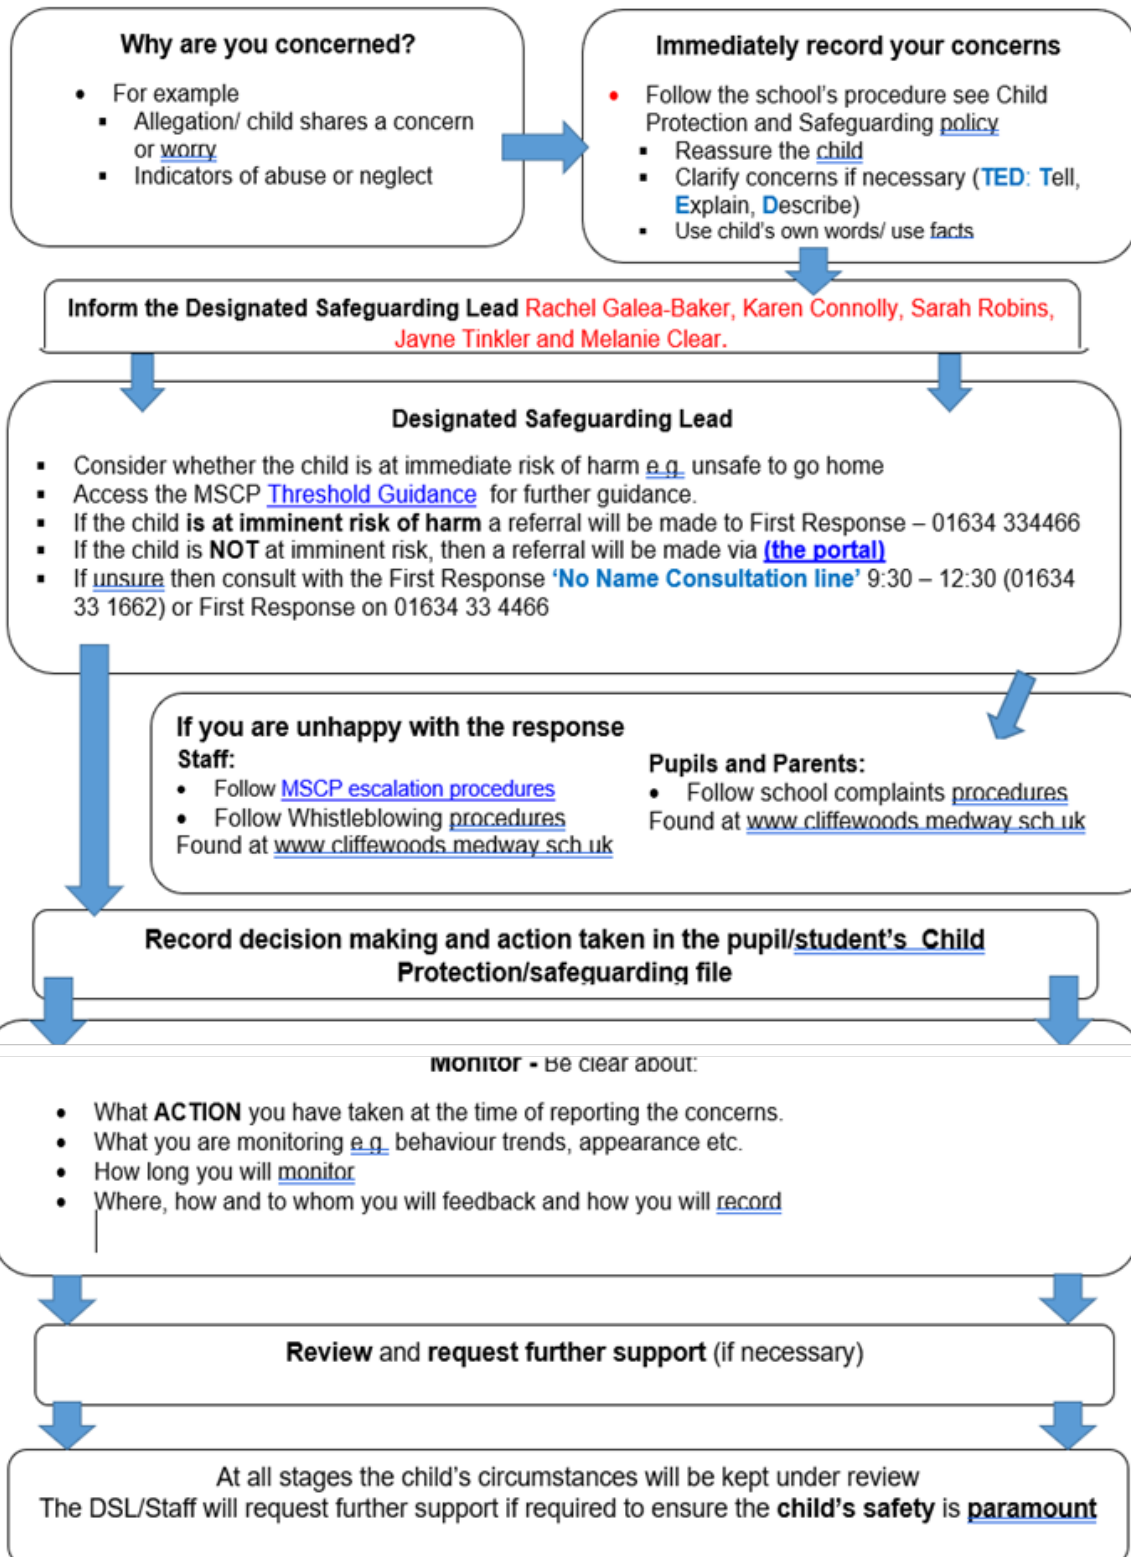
Why are you concerned?

- For example
  - Allegation/ child shares a concern or worry
  - Indicators of abuse or neglect

Immediately record your concerns

- Follow the school's procedure see Child Protection and Safeguarding policy
  - Reassure the child
  - Clarify concerns if necessary (TED: Tell, Explain, Describe)
  - Use child's own words/ use facts

Inform the Designated Safeguarding Lead Rachel Galea-Baker, Karen Connolly, Sarah Robins, Jayne Tinkler and Melanie Clear.

Designated Safeguarding Lead

- Consider whether the child is at immediate risk of harm e.g. unsafe to go home
- Access the MSCP Threshold Guidance for further guidance.
- If the child is at imminent risk of harm a referral will be made to First Response – 01634 334466
- If the child is NOT at imminent risk, then a referral will be made via (the portal)
- If unsure then consult with the First Response 'No Name Consultation line' 9:30 – 12:30 (01634 33 1662) or First Response on 01634 33 4466

If you are unhappy with the response

Staff:
- Follow MSCP escalation procedures
- Follow Whistleblowing procedures
Found at www.cliffewoods.medway.sch.uk

Pupils and Parents:
- Follow school complaints procedures
Found at www.cliffewoods.medway.sch.uk

Record decision making and action taken in the pupil/student's Child Protection/safeguarding file

Monitor - Be clear about:

- What ACTION you have taken at the time of reporting the concerns.
- What you are monitoring e.g. behaviour trends, appearance etc.
- How long you will monitor
- Where, how and to whom you will feedback and how you will record

Review and request further support (if necessary)

At all stages the child's circumstances will be kept under review
The DSL/Staff will request further support if required to ensure the child's safety is paramount